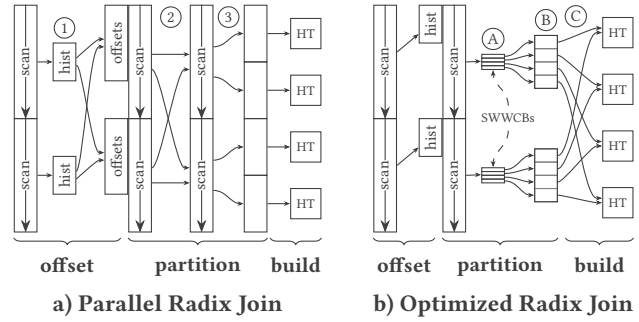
①
scan
hist
offsets
scan
hist
offsets
②
scan
scan
③
scan
scan
HT
HT
HT
HT
offset
partition
build
a) Parallel Radix Join

scan
hist
scan
hist
scan
scan
Ⓐ
Ⓑ
Ⓒ
SWWCBs
HT
HT
HT
HT
offset
partition
build
b) Optimized Radix Join